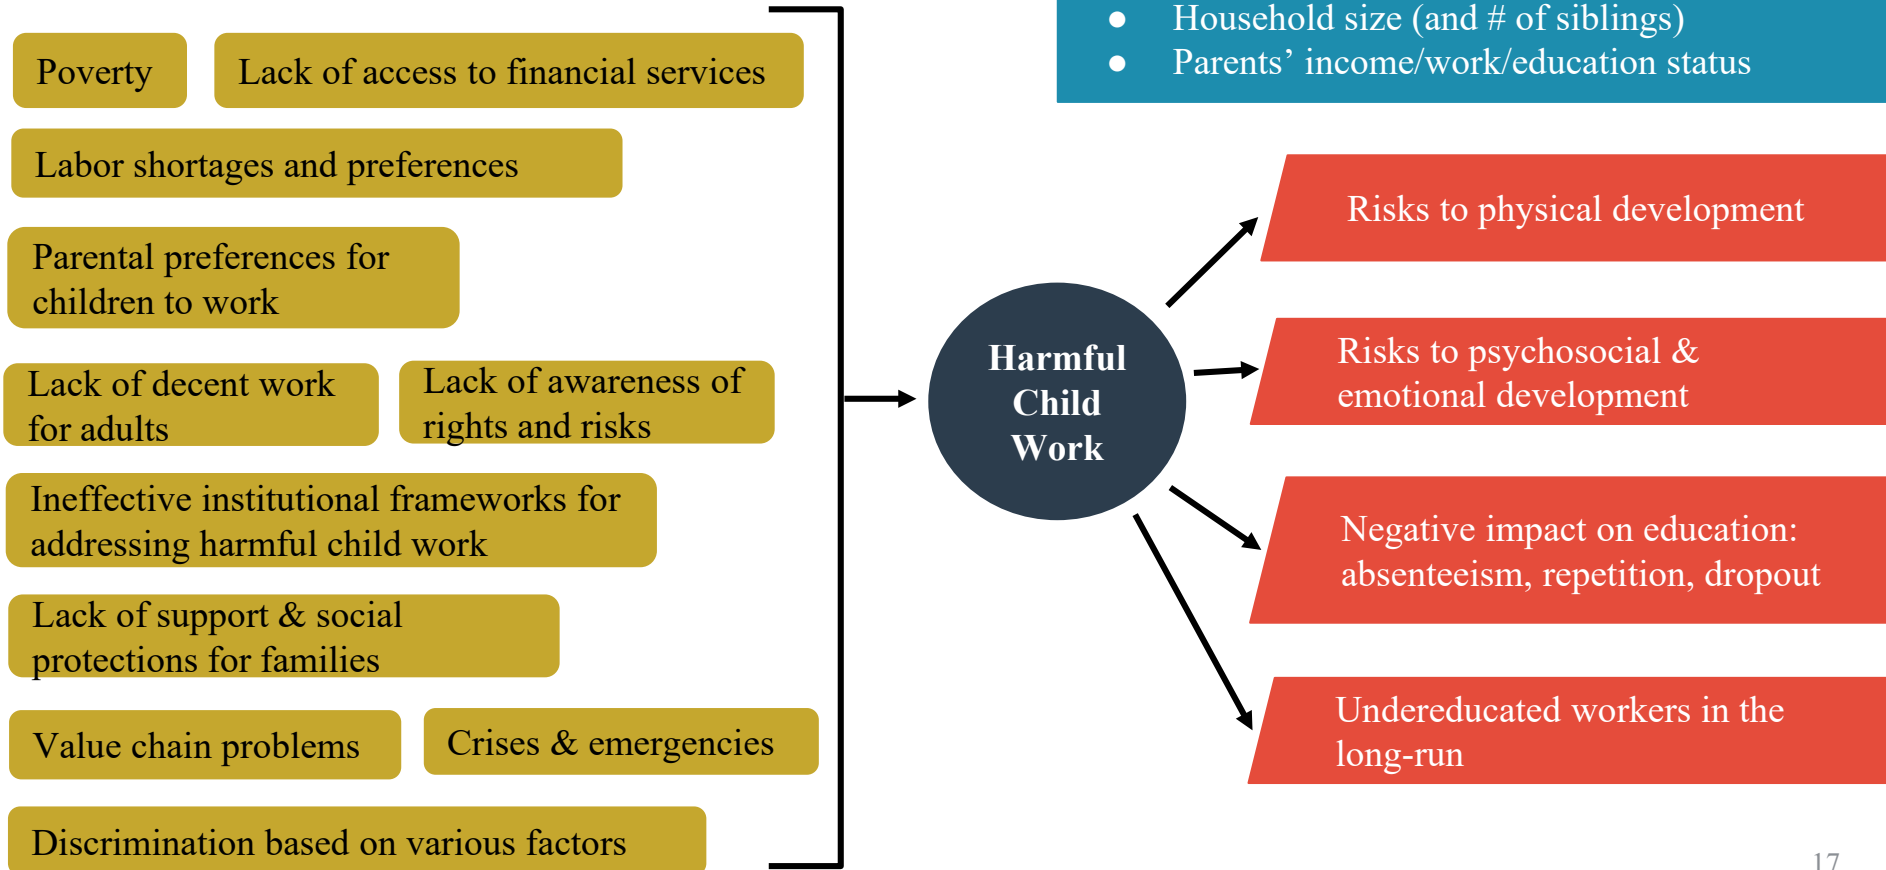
- Household size (and # of siblings)
- Parents’ income/work/education status

Poverty

Lack of access to financial services

Labor shortages and preferences

Parental preferences for children to work

Lack of decent work for adults

Lack of awareness of rights and risks

Ineffective institutional frameworks for addressing harmful child work

Lack of support & social protections for families

Value chain problems

Crises & emergencies

Discrimination based on various factors

Harmful Child Work

Risks to physical development

Risks to psychosocial & emotional development

Negative impact on education: absenteeism, repetition, dropout

Undereducated workers in the long-run

17